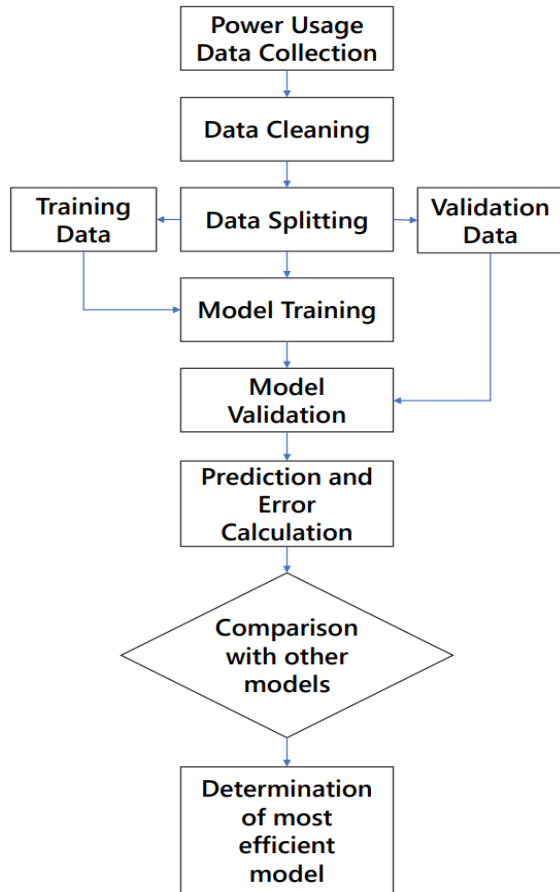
Power Usage Data Collection

Data Cleaning

Training Data

Data Splitting

Validation Data

Model Training

Model Validation

Prediction and Error Calculation

Comparison with other models

Determination of most efficient model